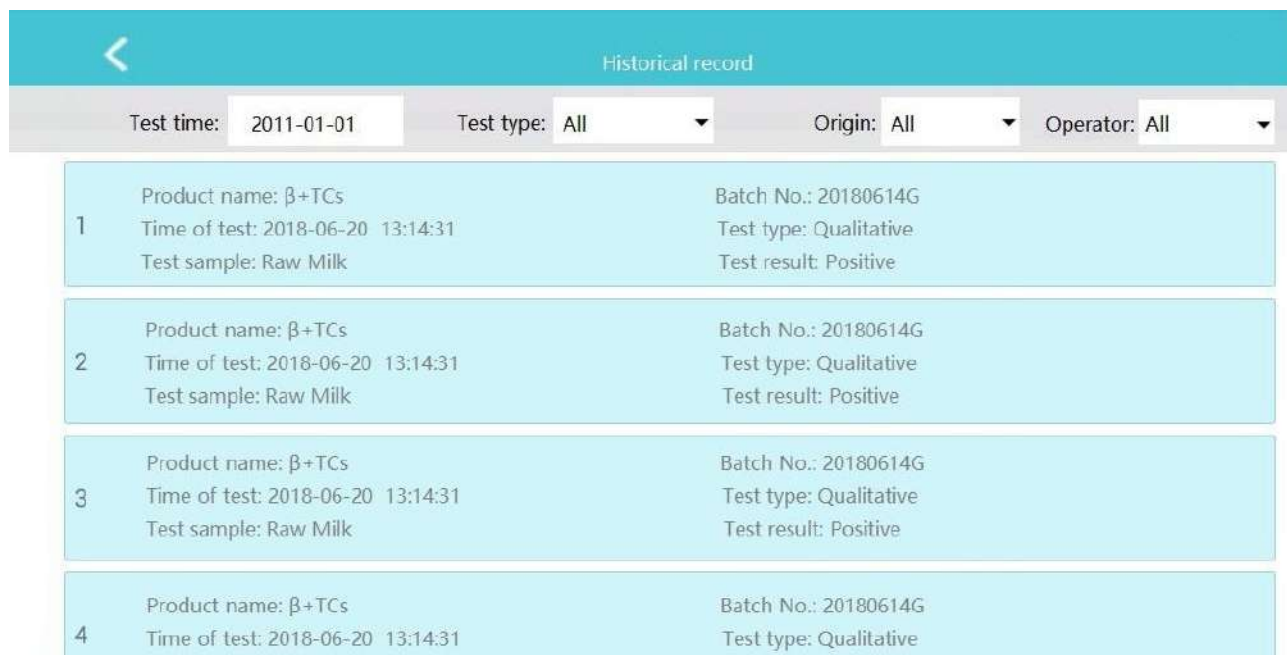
Historical record

Test time: 2011-01-01 Test type: All Origin: All Operator: All

1
Product name: β+TCs
Time of test: 2018-06-20 13:14:31
Test sample: Raw Milk
Batch No.: 20180614G
Test type: Qualitative
Test result: Positive

2
Product name: β+TCs
Time of test: 2018-06-20 13:14:31
Test sample: Raw Milk
Batch No.: 20180614G
Test type: Qualitative
Test result: Positive

3
Product name: β+TCs
Time of test: 2018-06-20 13:14:31
Test sample: Raw Milk
Batch No.: 20180614G
Test type: Qualitative
Test result: Positive

4
Product name: β+TCs
Time of test: 2018-06-20 13:14:31
Batch No.: 20180614G
Test type: Qualitative